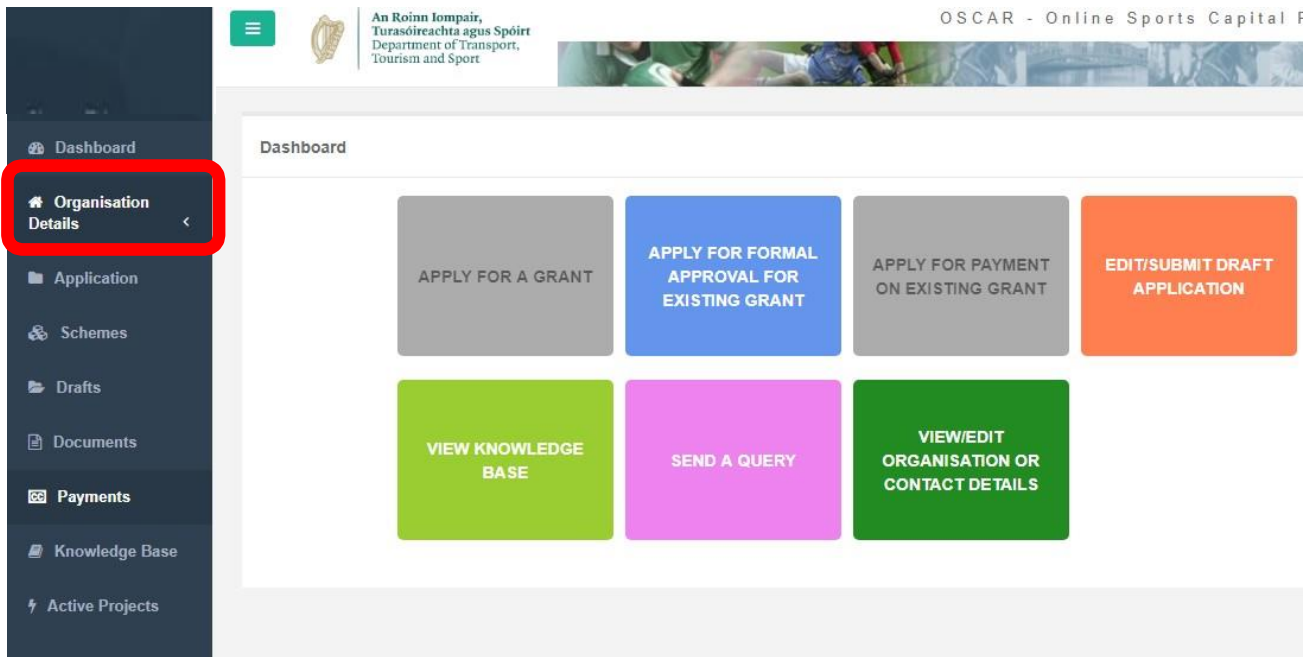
An Roinn Iompair, Turasóireachta agus Spóirt
Department of Transport, Tourism and Sport

OSCAR - Online Sports Capital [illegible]

Dashboard
Organisation Details
Application
Schemes
Drafts
Documents
Payments
Knowledge Base
Active Projects

Dashboard

APPLY FOR A GRANT

APPLY FOR FORMAL APPROVAL FOR EXISTING GRANT

APPLY FOR PAYMENT ON EXISTING GRANT

EDIT/SUBMIT DRAFT APPLICATION

VIEW KNOWLEDGE BASE

SEND A QUERY

VIEW/EDIT ORGANISATION OR CONTACT DETAILS